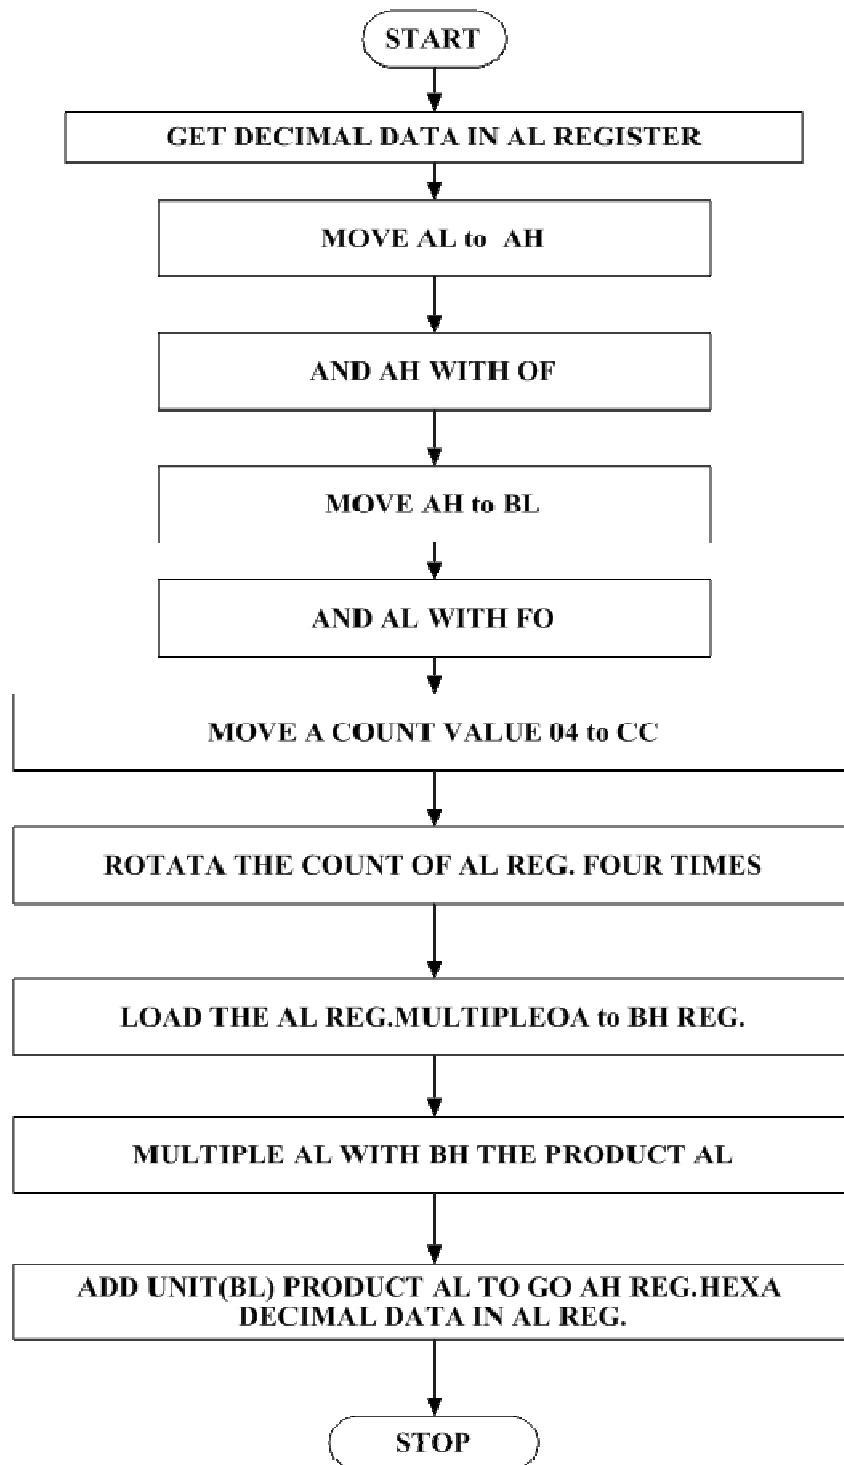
START

GET DECIMAL DATA IN AL REGISTER

MOVE AL to AH

AND AH WITH OF

MOVE AH to BL

AND AL WITH FO

MOVE A COUNT VALUE 04 to CC

ROTATA THE COUNT OF AL REG. FOUR TIMES

LOAD THE AL REG.MULTIPLEOA to BH REG.

MULTIPLE AL WITH BH THE PRODUCT AL

ADD UNIT(BL) PRODUCT AL TO GO AH REG.HEXA DECIMAL DATA IN AL REG.

STOP